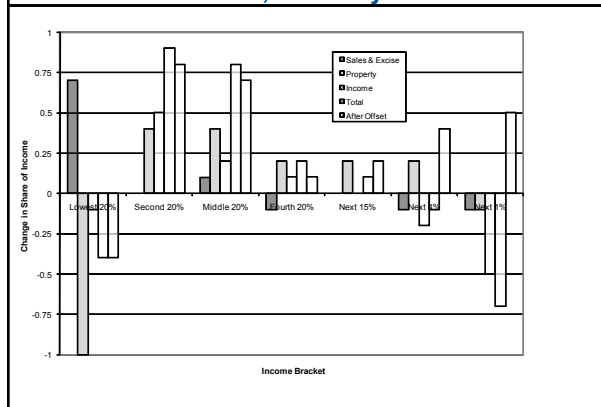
1
0.75
0.5
0.25
0
-0.25
-0.5
-0.75
-1

Change in Share of Income

Sales & Excise
Property
Income
Total
After Offset

Lowest 20%
Second 20%
Middle 20%
Fourth 20%
Next 15%
Next 4%
Next 1%

Income Bracket